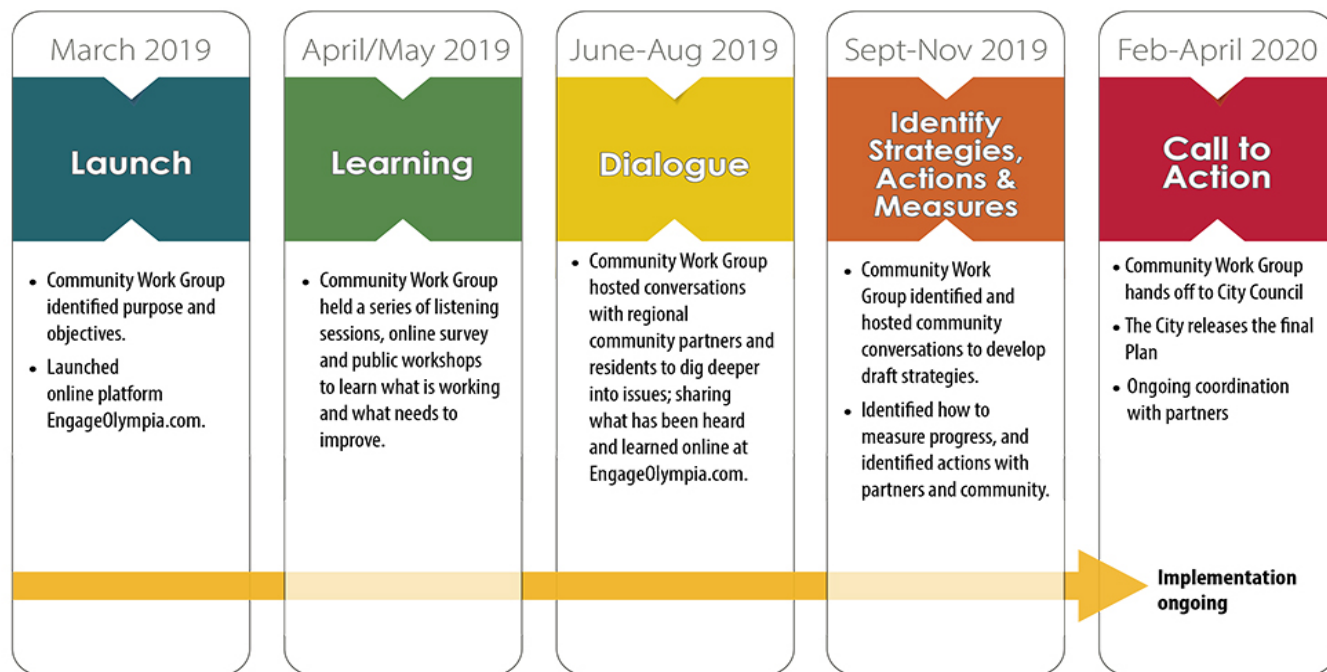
March 2019

Launch

- Community Work Group identified purpose and objectives.
- Launched online platform EngageOlympia.com.

April/May 2019

Learning

- Community Work Group held a series of listening sessions, online survey and public workshops to learn what is working and what needs to improve.

June-Aug 2019

Dialogue

- Community Work Group hosted conversations with regional community partners and residents to dig deeper into issues; sharing what has been heard and learned online at EngageOlympia.com.

Sept-Nov 2019

Identify Strategies, Actions & Measures

- Community Work Group identified and hosted community conversations to develop draft strategies.
- Identified how to measure progress, and identified actions with partners and community.

Feb-April 2020

Call to Action

- Community Work Group hands off to City Council
- The City releases the final Plan
- Ongoing coordination with partners

Implementation ongoing